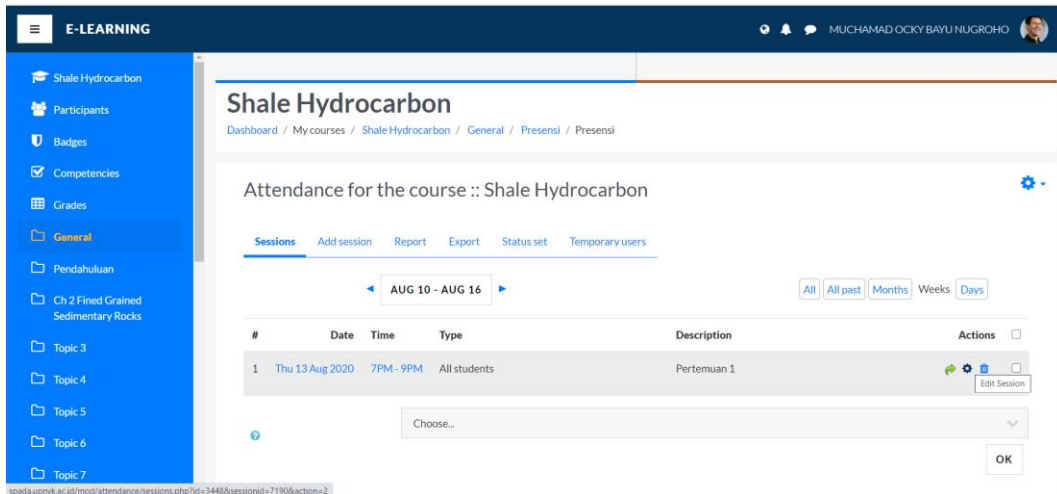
E-LEARNING

MUCHAMAD OCKY BAYU NUGROHO

Shale Hydrocarbon
Participants
Badges
Competencies
Grades
General
Pendahuluan
Ch 2 Fined Grained Sedimentary Rocks
Topic 3
Topic 4
Topic 5
Topic 6
Topic 7

Shale Hydrocarbon

Dashboard / My courses / Shale Hydrocarbon / General / Presensi / Presensi

Attendance for the course :: Shale Hydrocarbon

Sessions Add session Report Export Status set Temporary users

AUG 10 - AUG 16

All All past Months Weeks Days

| # | Date | Time | Type | Description | Actions |
|---|---|---|---|---|---|
| 1 | Thu 13 Aug 2020 | 7PM - 9PM | All students | Pertemuan 1 | |

Edit Session

Choose...

OK

spada.upnyk.ac.id/mod/attendance/sessions.php?id=3448&sessionid=7190&action=2